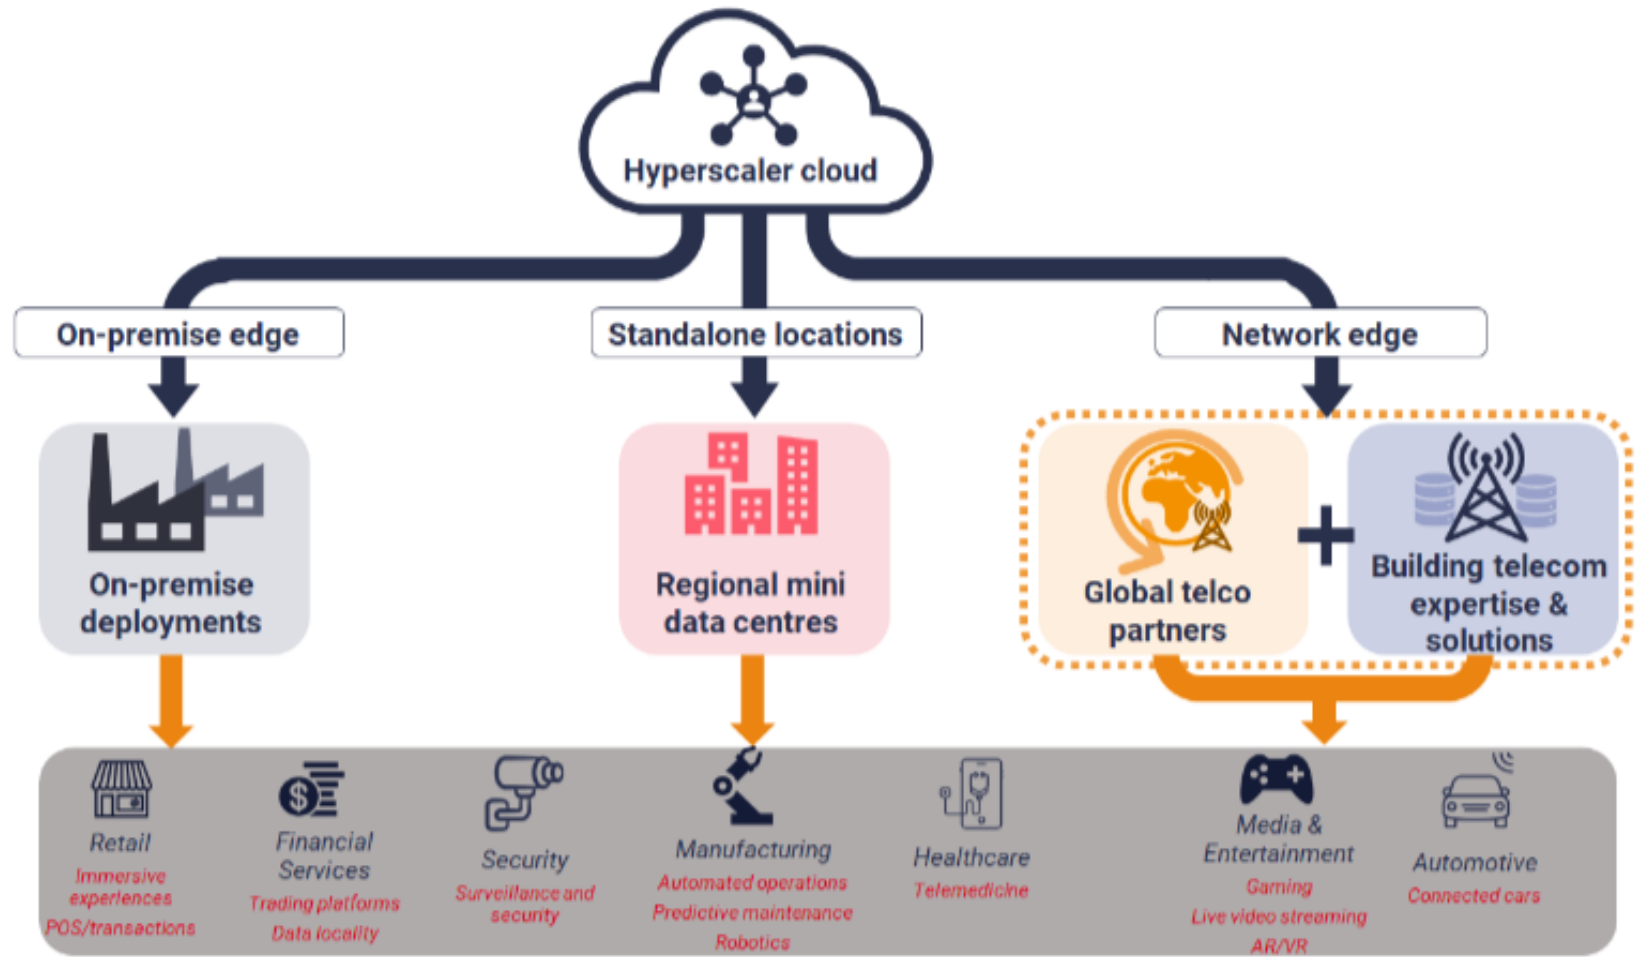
Hyperscaler cloud

On-premise edge

Standalone locations

Network edge

On-premise deployments

Regional mini data centres

Global telco partners

+

Building telecom expertise & solutions

Retail
Immersive experiences
POS/transactions

Financial Services
Trading platforms
Data locality

Security
Surveillance and security

Manufacturing
Automated operations
Predictive maintenance
Robotics

Healthcare
Telemedicine

Media & Entertainment
Gaming
Live video streaming
AR/VR

Automotive
Connected cars